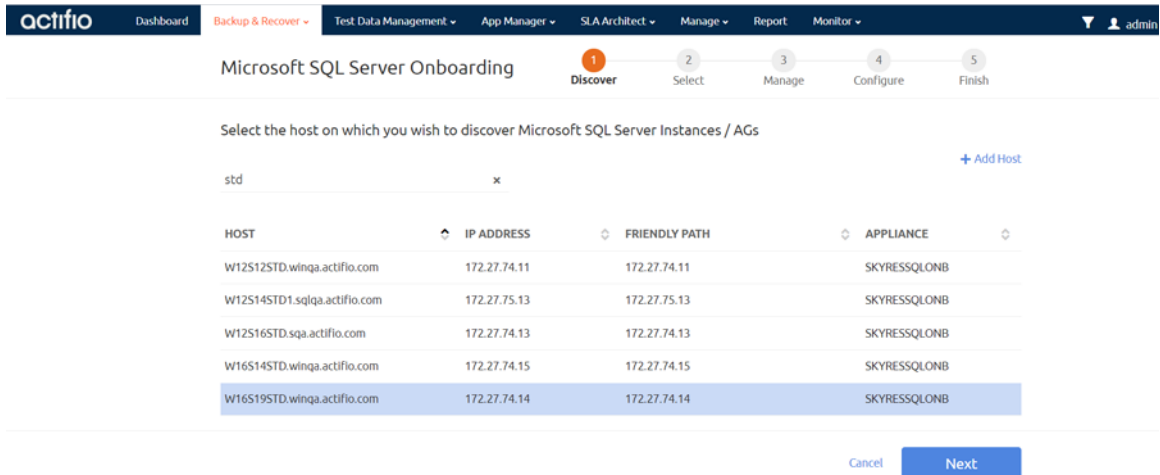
actifio Dashboard Backup & Recover Test Data Management App Manager SLA Architect Manage Report Monitor admin

Microsoft SQL Server Onboarding

1 Discover 2 Select 3 Manage 4 Configure 5 Finish

Select the host on which you wish to discover Microsoft SQL Server Instances / AGs

+ Add Host

std ×

| HOST | IP ADDRESS | FRIENDLY PATH | APPLIANCE |
|---|---|---|---|
| W12S12STD.winqa.actifio.com | 172.27.74.11 | 172.27.74.11 | SKYRESSQLONB |
| W12S14STD1.sqlqa.actifio.com | 172.27.75.13 | 172.27.75.13 | SKYRESSQLONB |
| W12S16STD.sqa.actifio.com | 172.27.74.13 | 172.27.74.13 | SKYRESSQLONB |
| W16S14STD.winqa.actifio.com | 172.27.74.15 | 172.27.74.15 | SKYRESSQLONB |
| W16S19STD.winqa.actifio.com | 172.27.74.14 | 172.27.74.14 | SKYRESSQLONB |

Cancel Next